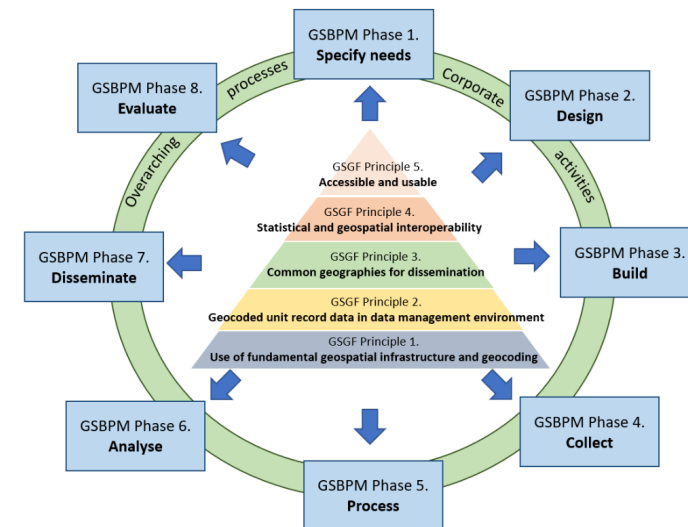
GSBPM Phase 1.
**Specify needs**

GSBPM Phase 2.
**Design**

GSBPM Phase 3.
**Build**

GSBPM Phase 4.
**Collect**

GSBPM Phase 5.
**Process**

GSBPM Phase 6.
**Analyse**

GSBPM Phase 7.
**Disseminate**

GSBPM Phase 8.
**Evaluate**

Corporate activities

Overarching processes

GSGF Principle 5.
**Accessible and usable**

GSGF Principle 4.
**Statistical and geospatial interoperability**

GSGF Principle 3.
**Common geographies for dissemination**

GSGF Principle 2.
**Geocoded unit record data in data management environment**

GSGF Principle 1.
**Use of fundamental geospatial infrastructure and geocoding**